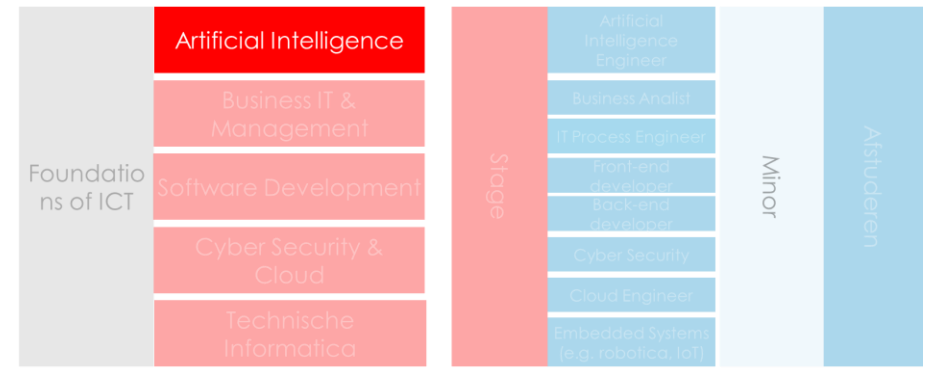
Foundations of ICT

Artificial Intelligence

Business IT & Management

Software Development

Cyber Security & Cloud

Technische Informatica

Stage

Artificial Intelligence Engineer

Business Analist

IT Process Engineer

Front-end developer

Back-end developer

Cyber Security

Cloud Engineer

Embedded Systems (e.g. robotica, IoT)

Minor

Afstuderen